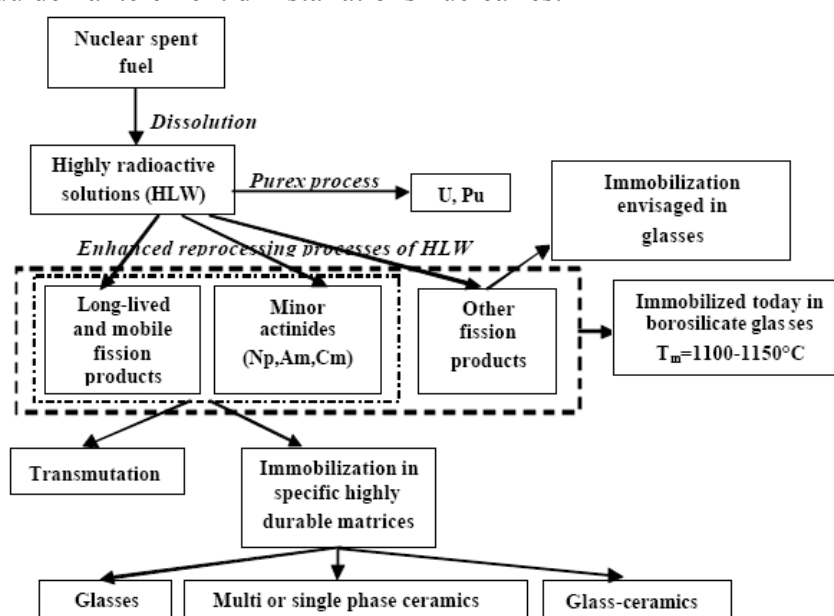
Nuclear spent fuel

Dissolution

Highly radioactive solutions (HLW)

Purex process

U, Pu

Immobilization envisaged in glasses

Enhanced reprocessing processes of HLW

Long-lived and mobile fission products

Minor actinides (Np,Am,Cm)

Other fission products

Immobilized today in borosilicate glasses $T_m$=1100-1150°C

Transmutation

Immobilization in specific highly durable matrices

Glasses

Multi or single phase ceramics

Glass-ceramics